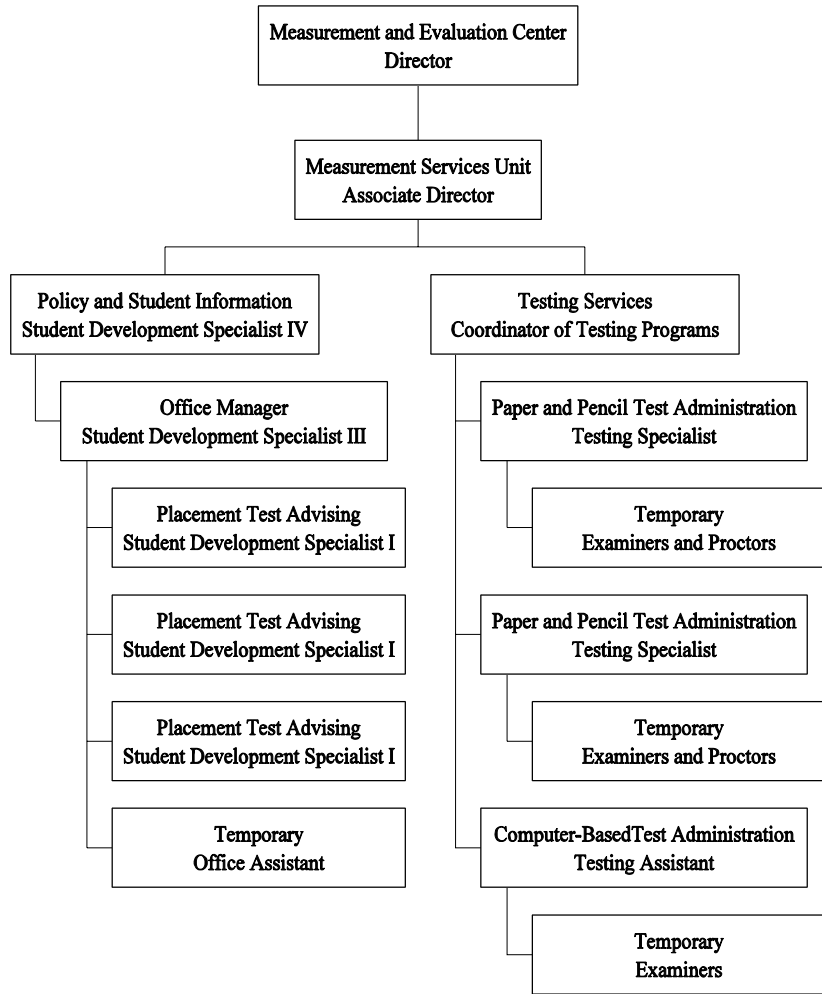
Measurement and Evaluation Center
Director

Measurement Services Unit
Associate Director

Policy and Student Information
Student Development Specialist IV

Office Manager
Student Development Specialist III

Placement Test Advising
Student Development Specialist I

Placement Test Advising
Student Development Specialist I

Placement Test Advising
Student Development Specialist I

Temporary
Office Assistant

Testing Services
Coordinator of Testing Programs

Paper and Pencil Test Administration
Testing Specialist

Temporary
Examiners and Proctors

Paper and Pencil Test Administration
Testing Specialist

Temporary
Examiners and Proctors

Computer-BasedTest Administration
Testing Assistant

Temporary
Examiners